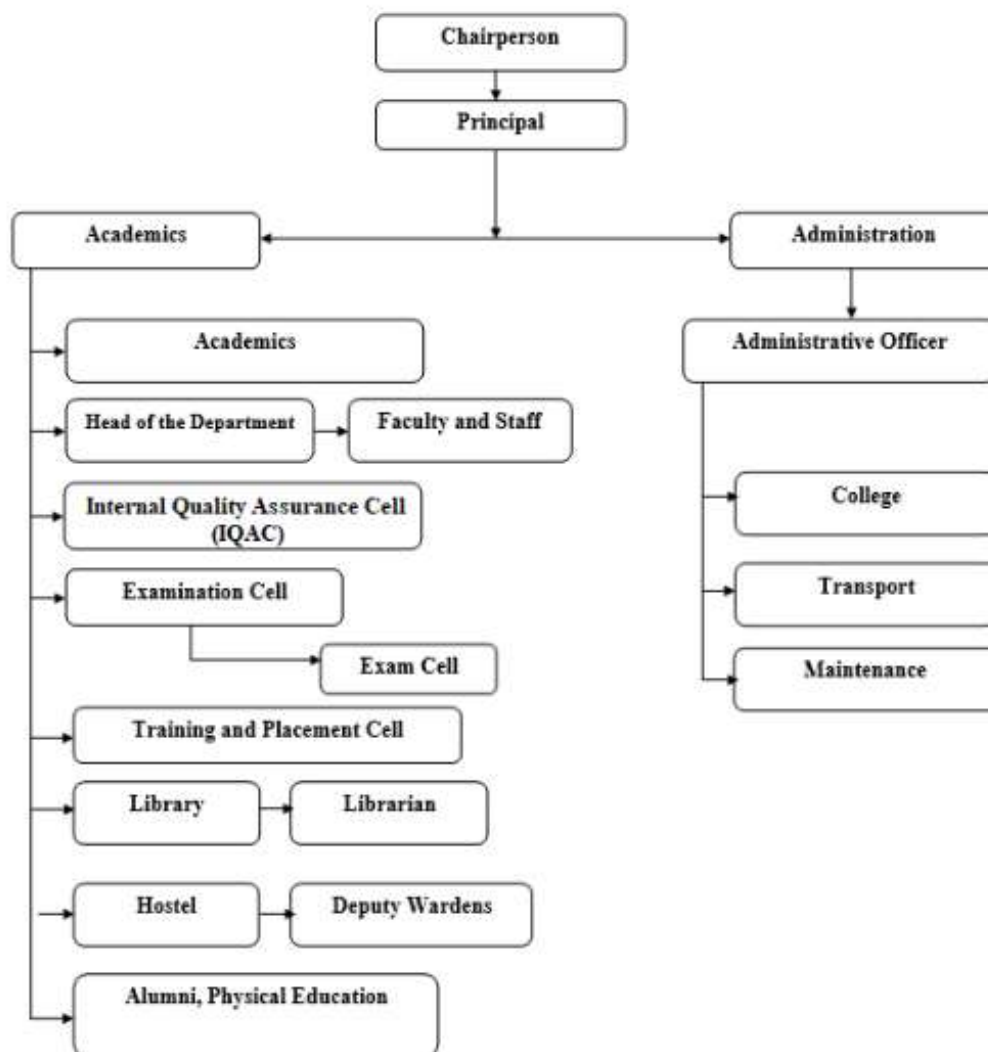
Chairperson

Principal

Academics

Administration

Academics

Head of the Department

Faculty and Staff

Internal Quality Assurance Cell (IQAC)

Examination Cell

Exam Cell

Training and Placement Cell

Library

Librarian

Hostel

Deputy Wardens

Alumni, Physical Education

Administrative Officer

College

Transport

Maintenance